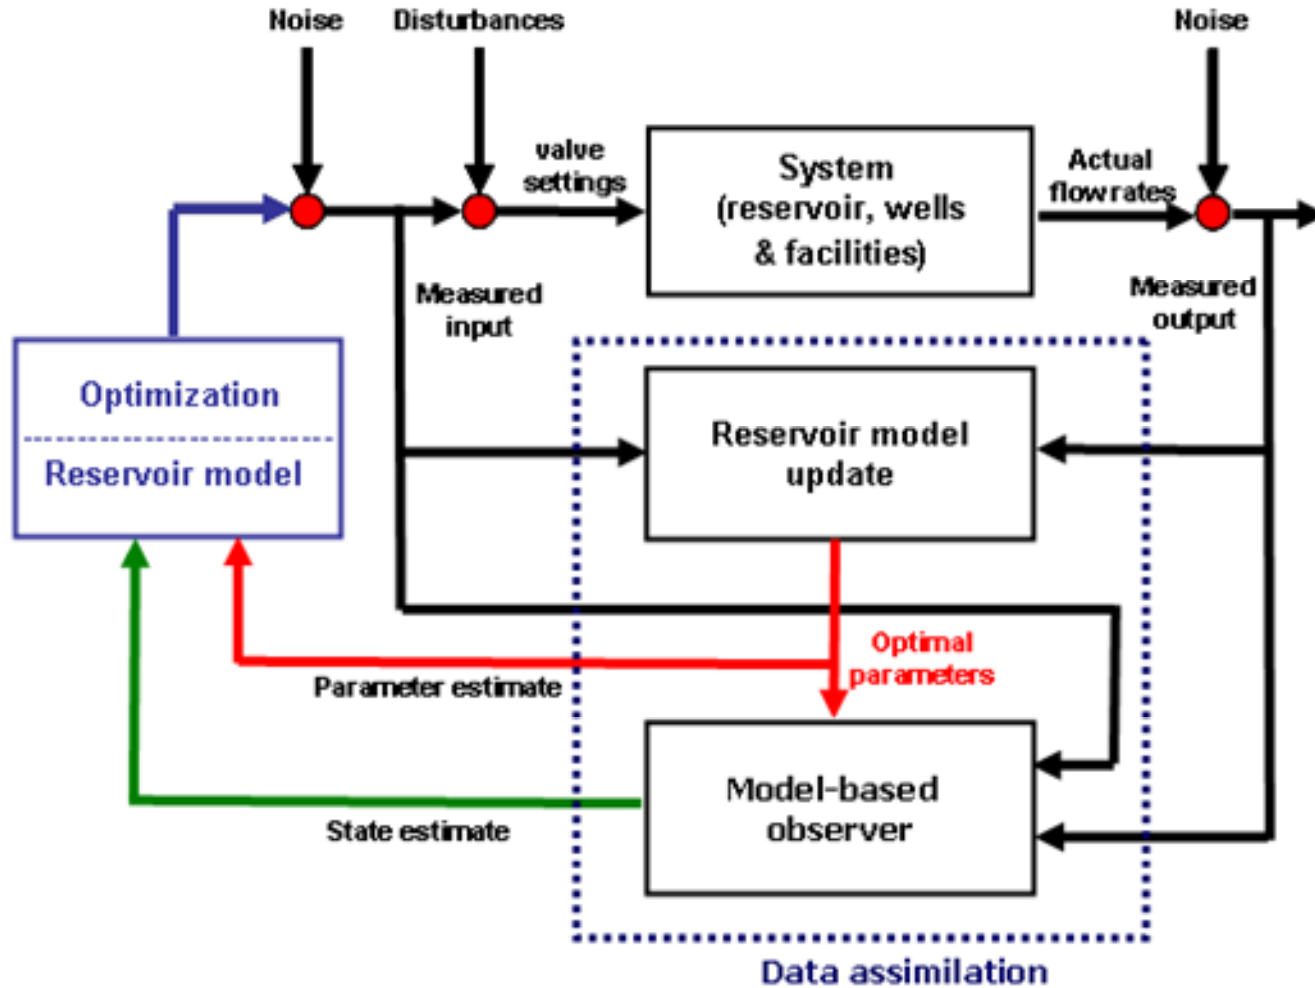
Noise

Disturbances

Noise

valve settings

System (reservoir, wells & facilities)

Actual flowrates

Measured input

Measured output

Optimization

Reservoir model

Reservoir model update

Optimal parameters

Parameter estimate

Model-based observer

State estimate

Data assimilation